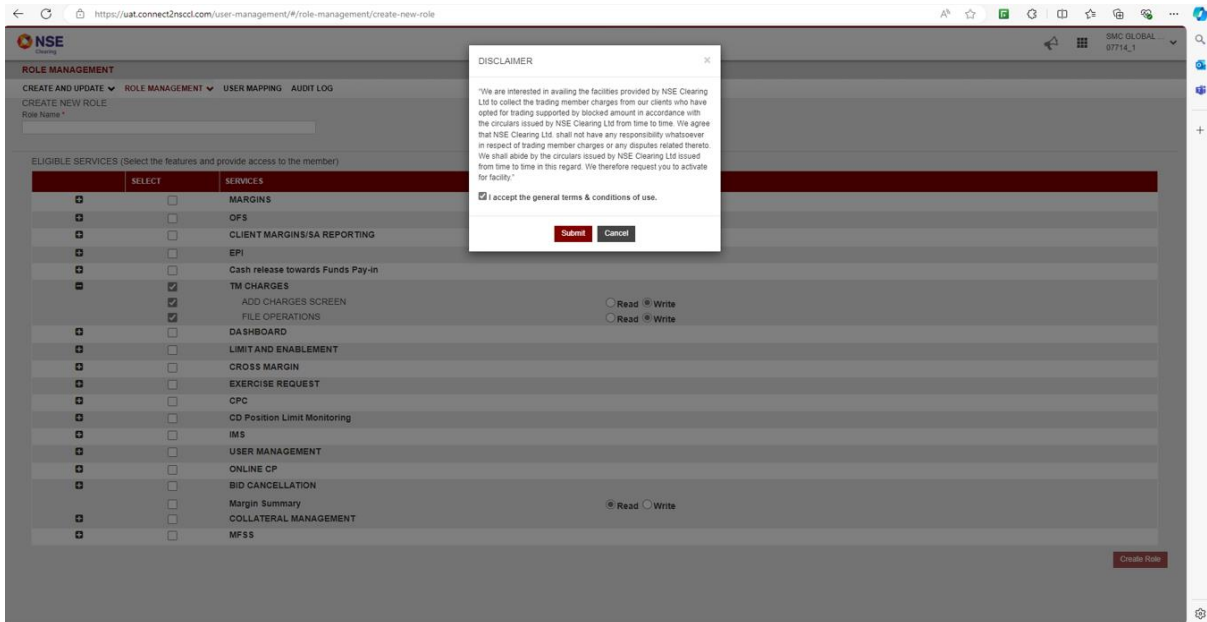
https://uat.connect2nsccl.com/user-management/#/role-management/create-new-role

NSE Clearing

SMC GLOBAL 07714_1

ROLE MANAGEMENT

CREATE AND UPDATE ROLE MANAGEMENT USER MAPPING AUDIT LOG

CREATE NEW ROLE

Role Name *

ELIGIBLE SERVICES (Select the features and provide access to the member)

| | SELECT | SERVICES | |
|---|---|---|---|
| | | MARGINS | |
| | | OFS | |
| | | CLIENT MARGINS/SA REPORTING | |
| | | EPI | |
| | | Cash release towards Funds Pay-in | |
| | | TM CHARGES | |
| | | ADD CHARGES SCREEN | Read Write |
| | | FILE OPERATIONS | Read Write |
| | | DASHBOARD | |
| | | LIMIT AND ENABLEMENT | |
| | | CROSS MARGIN | |
| | | EXERCISE REQUEST | |
| | | CPC | |
| | | CD Position Limit Monitoring | |
| | | IMS | |
| | | USER MANAGEMENT | |
| | | ONLINE CP | |
| | | BID CANCELLATION | |
| | | Margin Summary | Read Write |
| | | COLLATERAL MANAGEMENT | |
| | | MFSS | |

Create Role

DISCLAIMER

"We are interested in availing the facilities provided by NSE Clearing Ltd to collect the trading member charges from our clients who have opted for trading supported by blocked amount in accordance with the circulars issued by NSE Clearing Ltd from time to time. We agree that NSE Clearing Ltd. shall not have any responsibility whatsoever in respect of trading member charges or any disputes related thereto. We shall abide by the circulars issued by NSE Clearing Ltd issued from time to time in this regard. We therefore request you to activate for facility."

I accept the general terms & conditions of use.

Submit Cancel